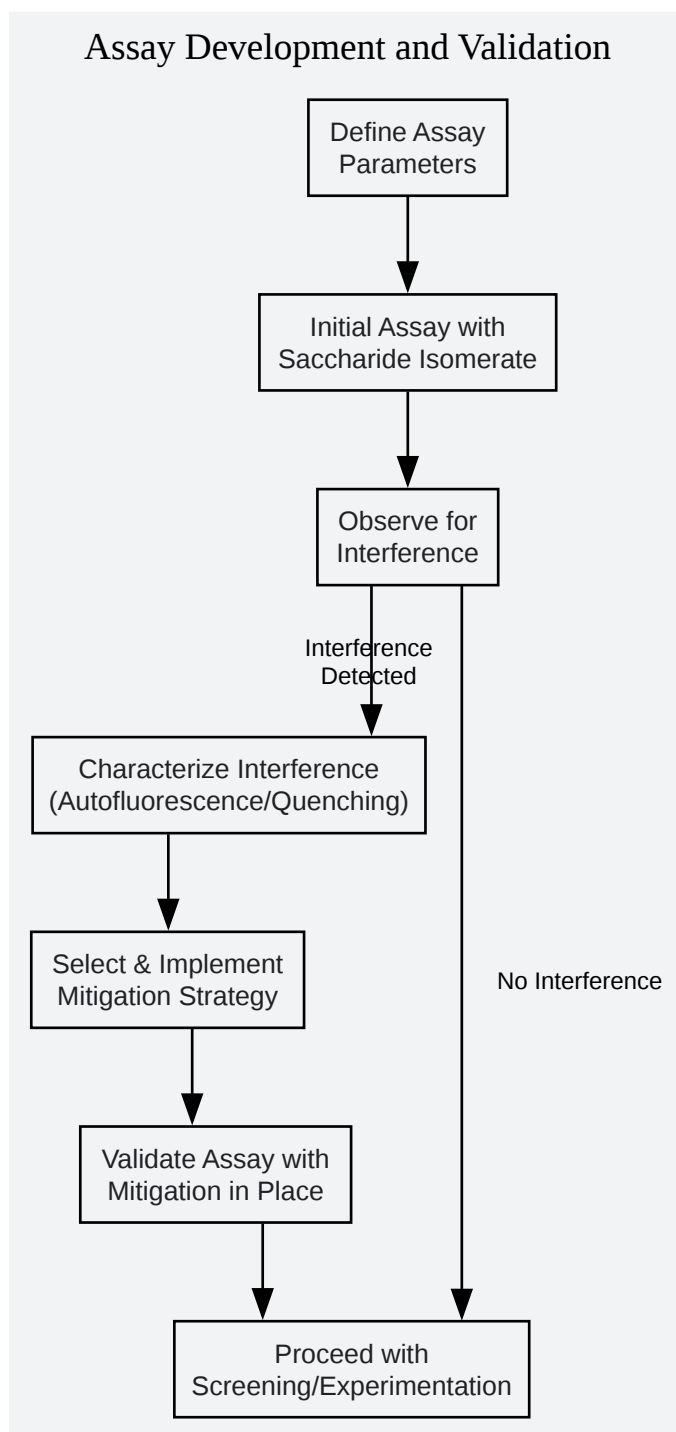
Assay Development and Validation

Define Assay Parameters

Initial Assay with Saccharide Isomerate

Observe for Interference

Interference Detected

Characterize Interference (Autofluorescence/Quenching)

Select & Implement Mitigation Strategy

No Interference

Validate Assay with Mitigation in Place

Proceed with Screening/Experimentation